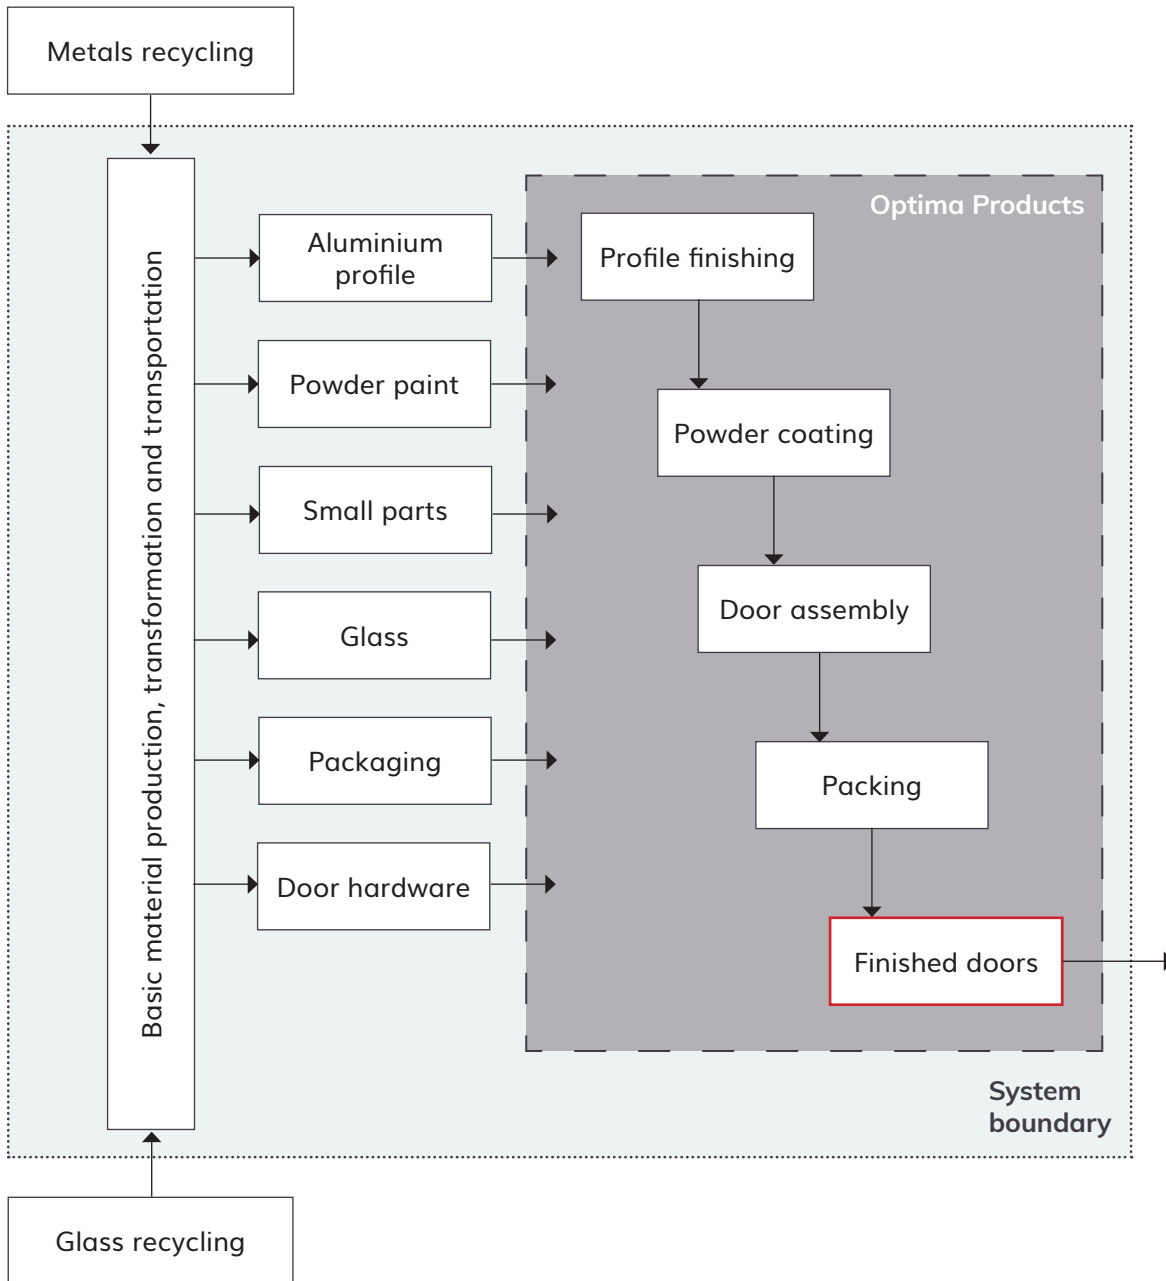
Metals recycling

Basic material production, transformation and transportation

Aluminium profile

Powder paint

Small parts

Glass

Packaging

Door hardware

Optima Products

Profile finishing

Powder coating

Door assembly

Packing

Finished doors

System boundary

Glass recycling